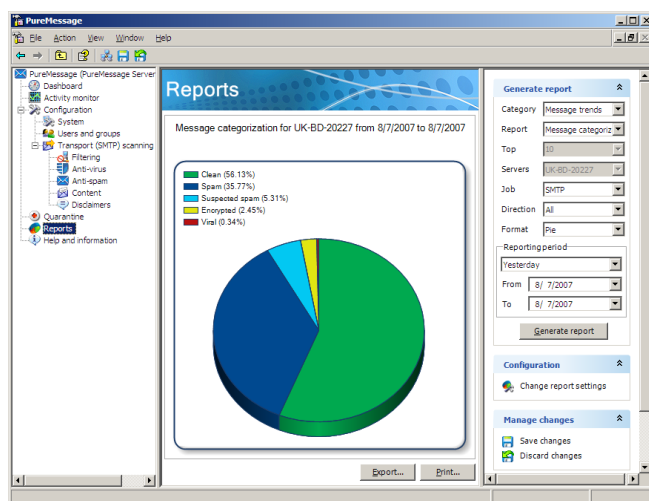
PureMessage

File Action View Window Help

PureMessage (PureMessage Server
Dashboard
Activity monitor
Configuration
System
Users and groups
Transport (SMTP) scanning
Filtering
Anti-virus
Anti-spam
Content
Disclaimers
Quarantine
Reports
Help and information

Reports

Message categorization for UK-BD-20227 from 8/7/2007 to 8/7/2007

Clean (56.13%)
Spam (35.77%)
Suspected spam (5.31%)
Encrypted (2.45%)
Viral (0.34%)

Export... Print...

Generate report

| Category | Message trends |
|---|---|
| Report | Message categoriz |
| Top | 10 |
| Servers | UK-BD-20227 |
| Job | SMTP |
| Direction | All |
| Format | Pie |

Reporting period
Yesterday
From 8/ 7/2007
To 8/ 7/2007

Generate report

Configuration
Change report settings

Manage changes
Save changes
Discard changes